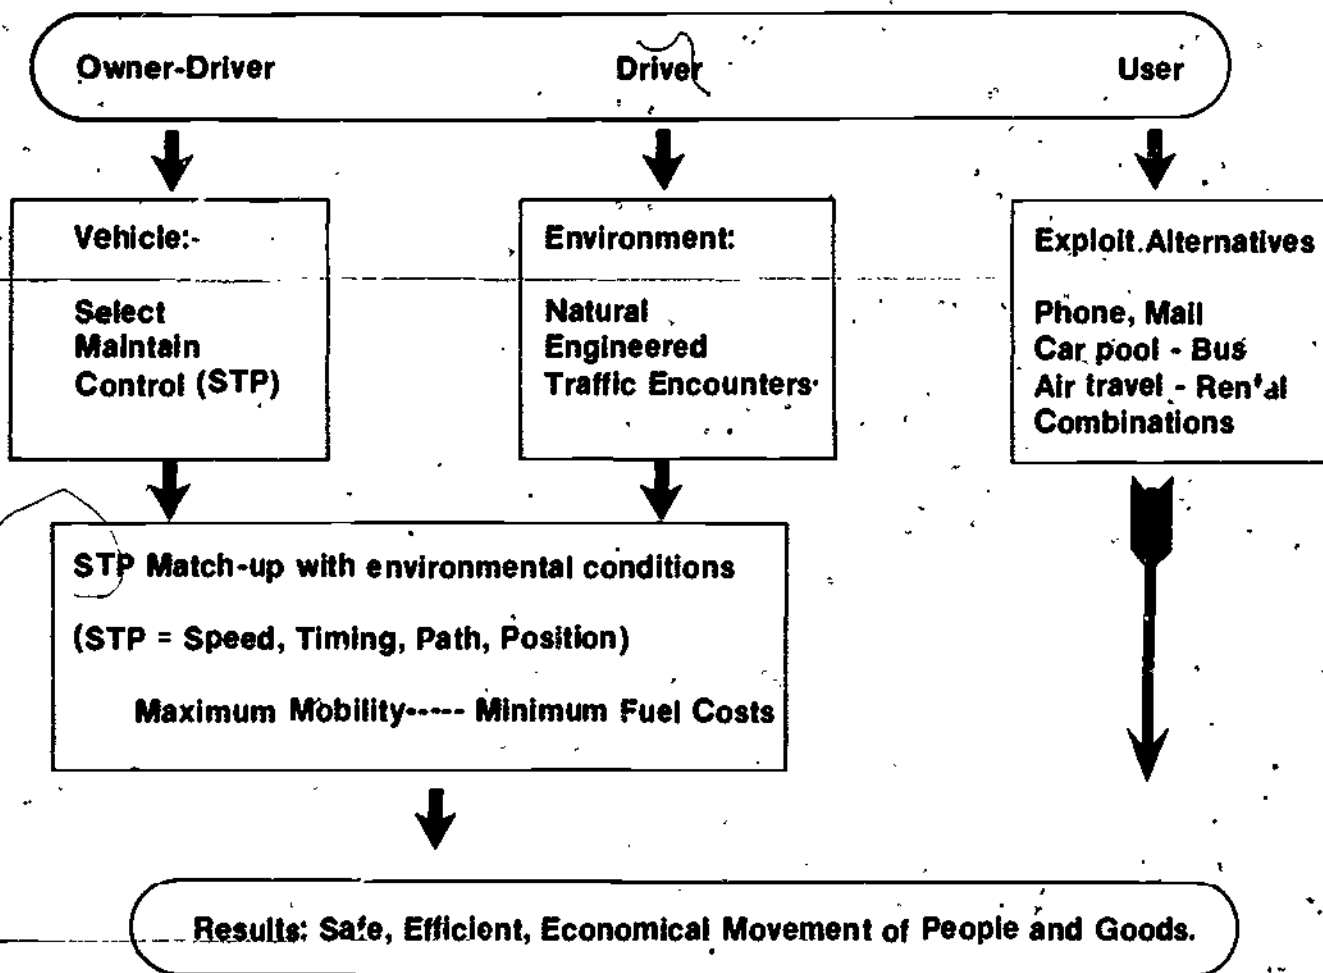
Owner-Driver

Driver

User

Vehicle:-

Select
Maintain
Control (STP)

Environment:

Natural
Engineered
Traffic Encounters

Exploit Alternatives

Phone, Mail
Car pool - Bus
Air travel - Ren'al
Combinations

STP Match-up with environmental conditions

(STP = Speed, Timing, Path, Position)

Maximum Mobility----- Minimum Fuel Costs

Results: Safe, Efficient, Economical Movement of People and Goods.